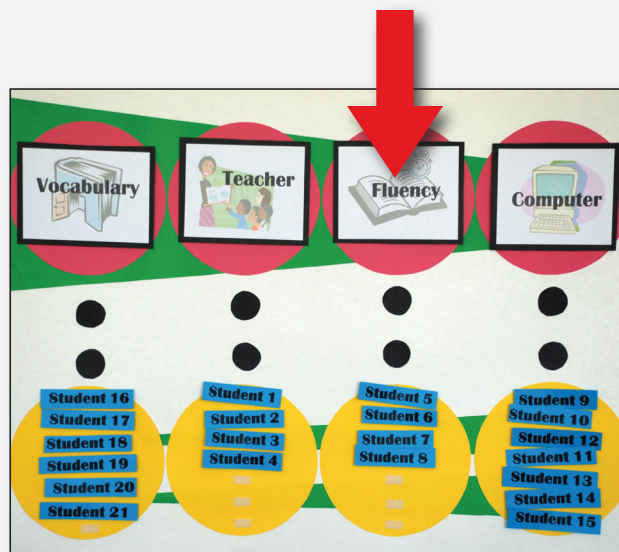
Vocabulary

Teacher

Fluency

Computer

Student 16
Student 17
Student 18
Student 19
Student 20
Student 21

Student 1
Student 2
Student 3
Student 4

Student 5
Student 6
Student 7
Student 8

Student 9
Student 10
Student 12
Student 11
Student 13
Student 14
Student 15